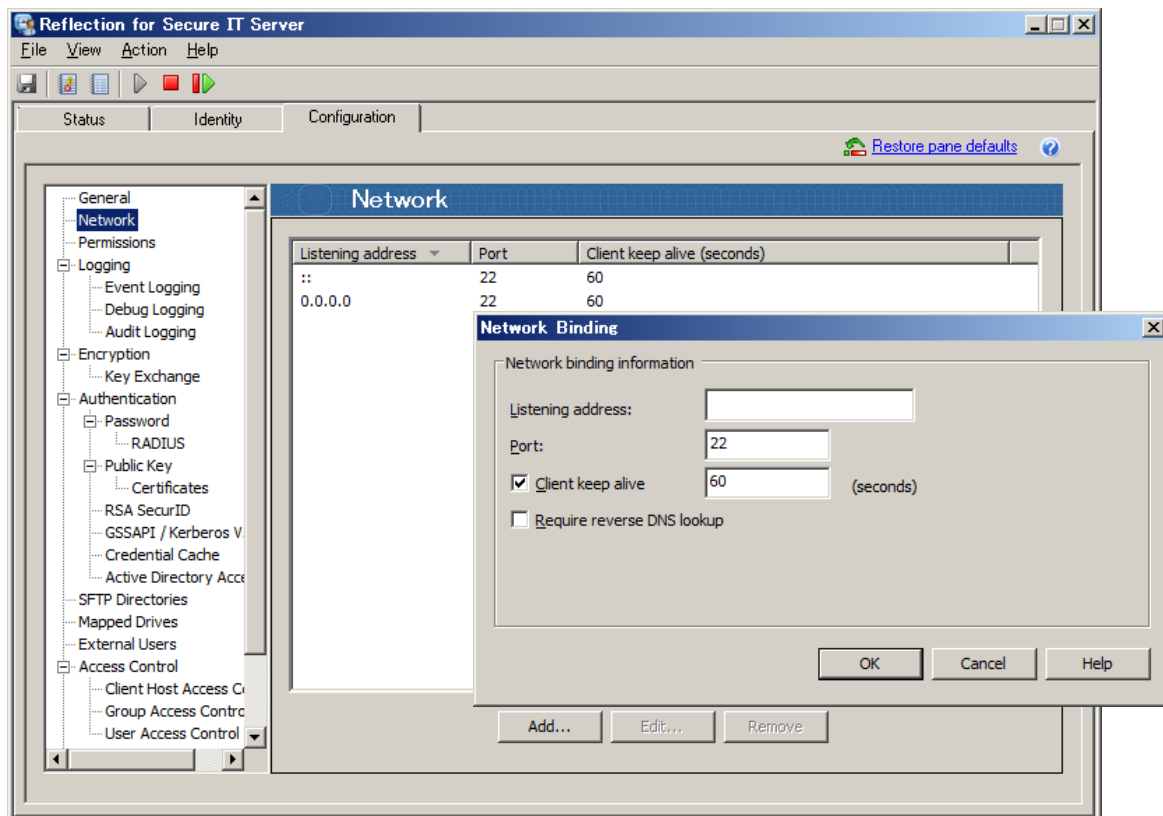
Reflection for Secure IT Server

File View Action Help

Status | Identity | Configuration

Restore pane defaults

General
Network
Permissions
Logging
Event Logging
Debug Logging
Audit Logging
Encryption
Key Exchange
Authentication
Password
RADIUS
Public Key
Certificates
RSA SecurID
GSSAPI / Kerberos V
Credential Cache
Active Directory Acce
SFTP Directories
Mapped Drives
External Users
Access Control
Client Host Access C
Group Access Contro
User Access Control

Network

| Listening address | Port | Client keep alive (seconds) |
|---|---|---|
| :: | 22 | 60 |
| 0.0.0.0 | 22 | 60 |

Add... Edit... Remove

Network Binding

Network binding information

Listening address:
Port: 22
Client keep alive 60 (seconds)
Require reverse DNS lookup

OK Cancel Help